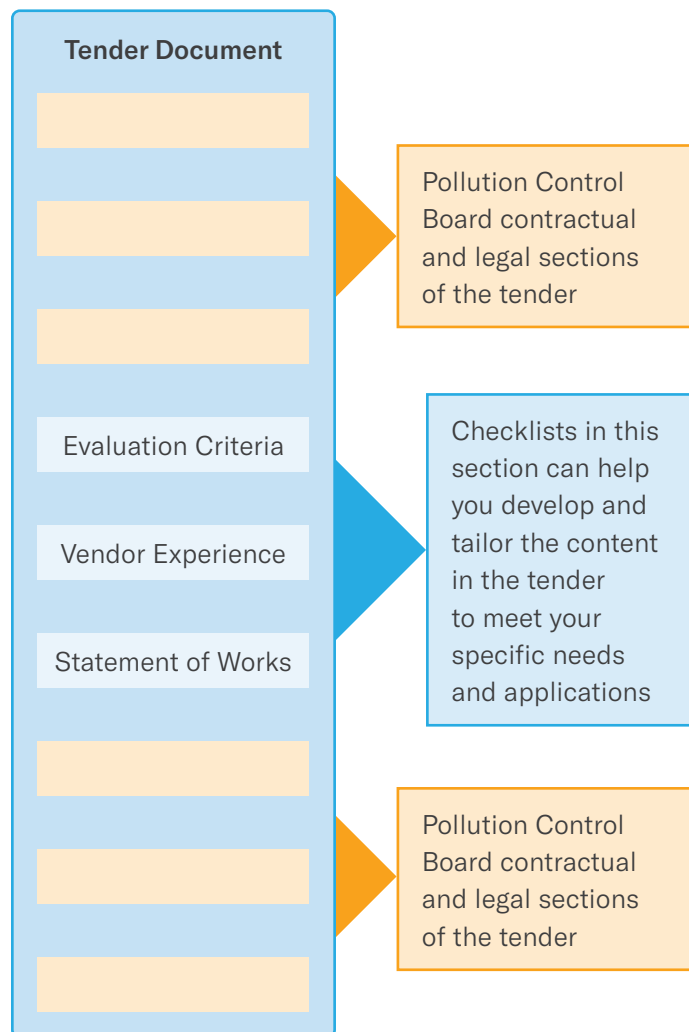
Tender Document

Evaluation Criteria

Vendor Experience

Statement of Works

Pollution Control Board contractual and legal sections of the tender

Checklists in this section can help you develop and tailor the content in the tender to meet your specific needs and applications

Pollution Control Board contractual and legal sections of the tender